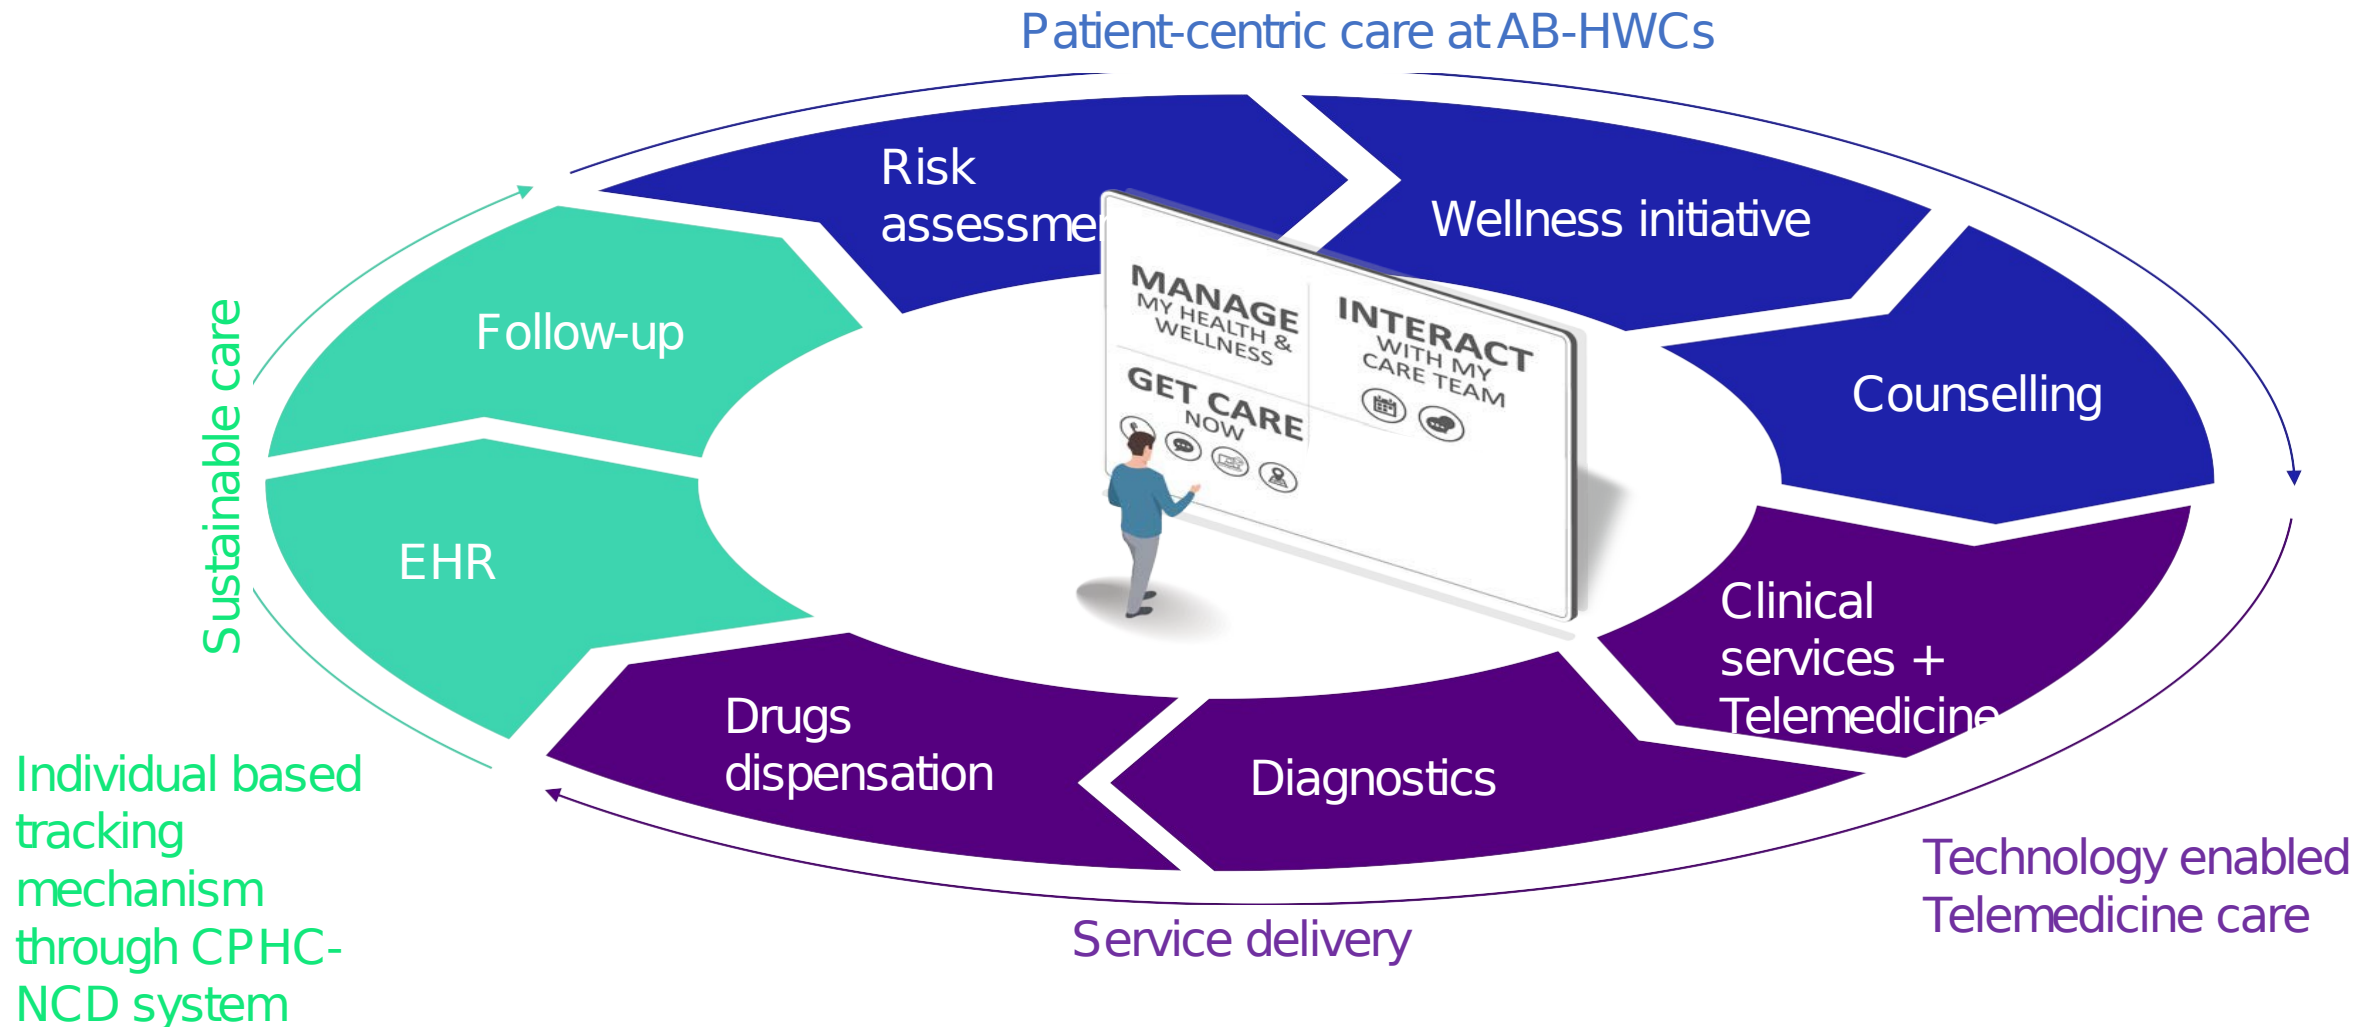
Patient-centric care at AB-HWCs

Risk assessme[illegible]

Wellness initiative

Counselling

Clinical services + Telemedicine

Diagnostics

Drugs dispensation

EHR

Follow-up

Sustainable care

MANAGE MY HEALTH & WELLNESS

INTERACT WITH MY CARE TEAM

GET CARE NOW

Individual based tracking mechanism through CPHC-NCD system

Service delivery

Technology enabled Telemedicine care